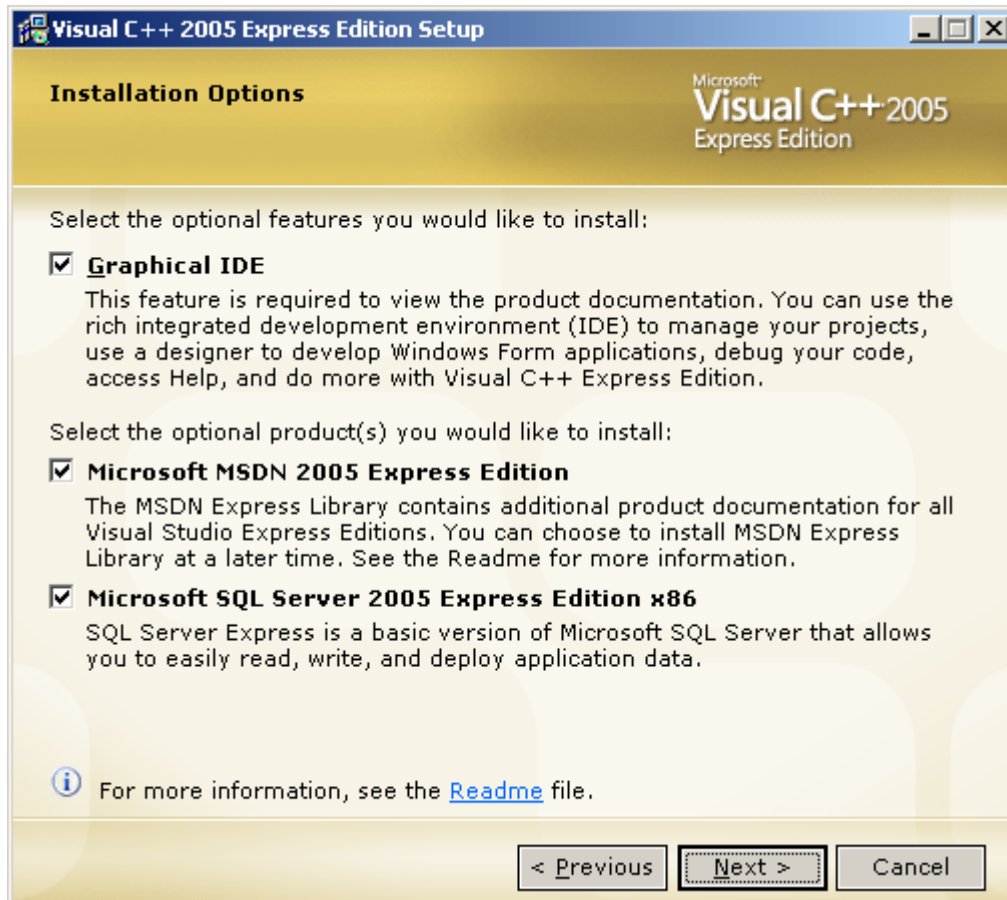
Visual C++ 2005 Express Edition Setup

Installation Options

Microsoft Visual C++ 2005 Express Edition

Select the optional features you would like to install:

☑ Graphical IDE

This feature is required to view the product documentation. You can use the rich integrated development environment (IDE) to manage your projects, use a designer to develop Windows Form applications, debug your code, access Help, and do more with Visual C++ Express Edition.

Select the optional product(s) you would like to install:

☑ Microsoft MSDN 2005 Express Edition

The MSDN Express Library contains additional product documentation for all Visual Studio Express Editions. You can choose to install MSDN Express Library at a later time. See the Readme for more information.

☑ Microsoft SQL Server 2005 Express Edition x86

SQL Server Express is a basic version of Microsoft SQL Server that allows you to easily read, write, and deploy application data.

For more information, see the Readme file.

< Previous | Next > | Cancel